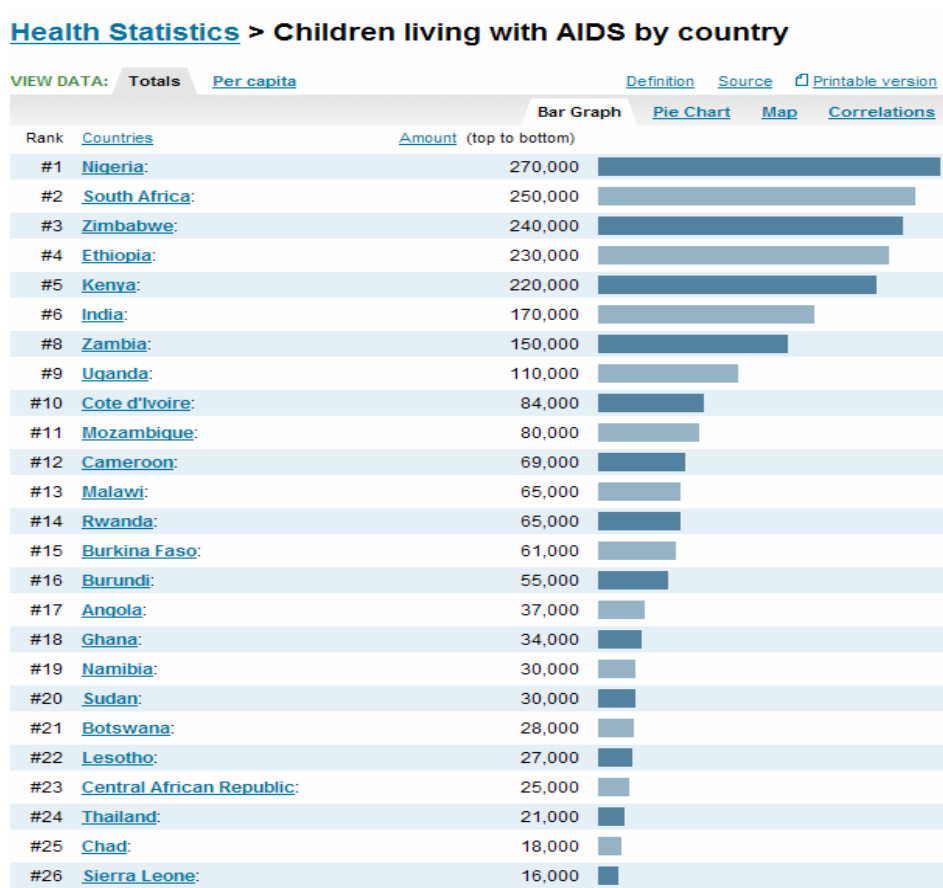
Health Statistics > Children living with AIDS by country

VIEW DATA: Totals Per capita Definition Source Printable version

Bar Graph Pie Chart Map Correlations

| Rank | Countries | Amount (top to bottom) |
|---|---|---|
| #1 | Nigeria: | 270,000 |
| #2 | South Africa: | 250,000 |
| #3 | Zimbabwe: | 240,000 |
| #4 | Ethiopia: | 230,000 |
| #5 | Kenya: | 220,000 |
| #6 | India: | 170,000 |
| #8 | Zambia: | 150,000 |
| #9 | Uganda: | 110,000 |
| #10 | Cote d'Ivoire: | 84,000 |
| #11 | Mozambique: | 80,000 |
| #12 | Cameroon: | 69,000 |
| #13 | Malawi: | 65,000 |
| #14 | Rwanda: | 65,000 |
| #15 | Burkina Faso: | 61,000 |
| #16 | Burundi: | 55,000 |
| #17 | Angola: | 37,000 |
| #18 | Ghana: | 34,000 |
| #19 | Namibia: | 30,000 |
| #20 | Sudan: | 30,000 |
| #21 | Botswana: | 28,000 |
| #22 | Lesotho: | 27,000 |
| #23 | Central African Republic: | 25,000 |
| #24 | Thailand: | 21,000 |
| #25 | Chad: | 18,000 |
| #26 | Sierra Leone: | 16,000 |